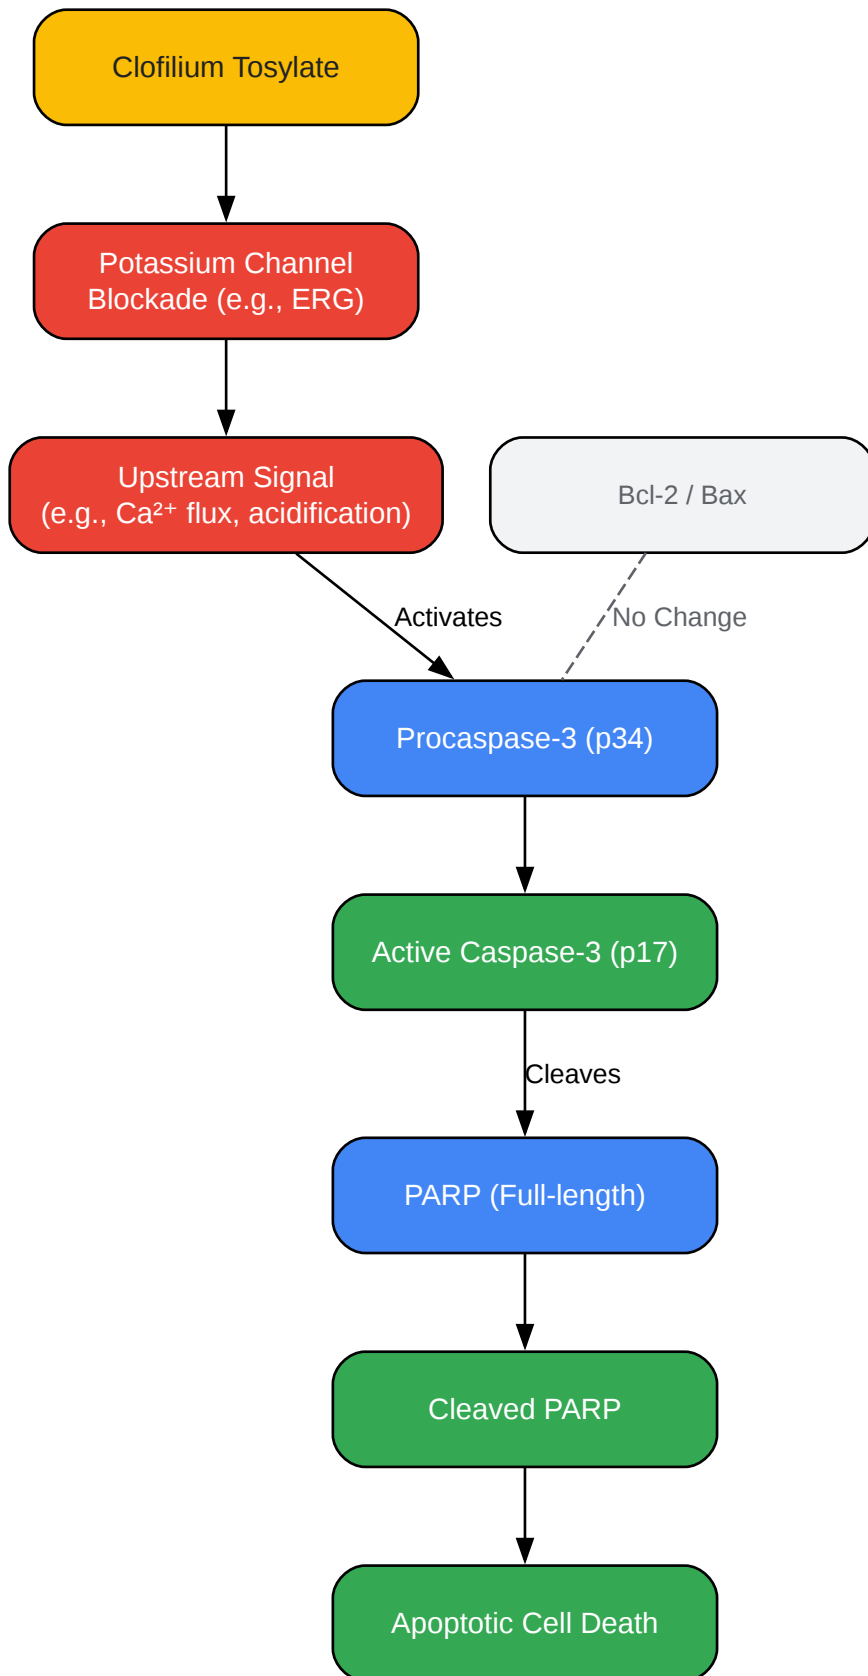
Clofilium Tosylate

Potassium Channel Blockade (e.g., ERG)

Upstream Signal (e.g., $Ca^{2+}$ flux, acidification)

Bcl-2 / Bax

Activates

No Change

Procaspase-3 (p34)

Active Caspase-3 (p17)

Cleaves

PARP (Full-length)

Cleaved PARP

Apoptotic Cell Death